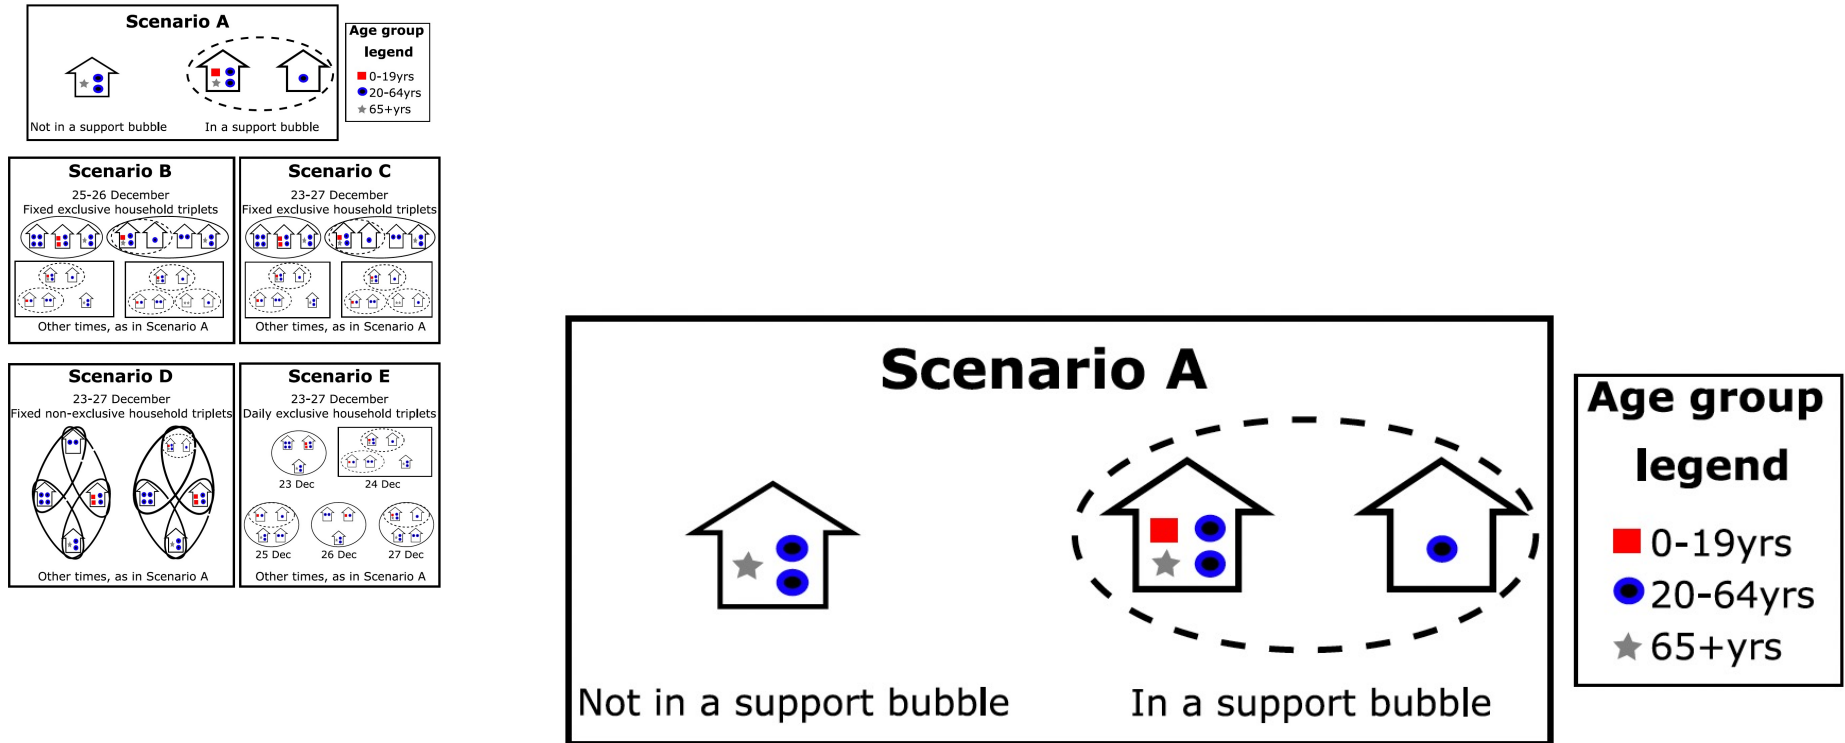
Scenario A

Not in a support bubble

In a support bubble

Age group legend

0-19yrs
20-64yrs
65+yrs

Scenario B

25-26 December
Fixed exclusive household triplets

Other times, as in Scenario A

Scenario C

23-27 December
Fixed exclusive household triplets

Other times, as in Scenario A

Scenario D

23-27 December
Fixed non-exclusive household triplets

Other times, as in Scenario A

Scenario E

23-27 December
Daily exclusive household triplets

23 Dec

24 Dec

25 Dec

26 Dec

27 Dec

Other times, as in Scenario A

Scenario A

Not in a support bubble

In a support bubble

Age group legend

0-19yrs
20-64yrs
65+yrs